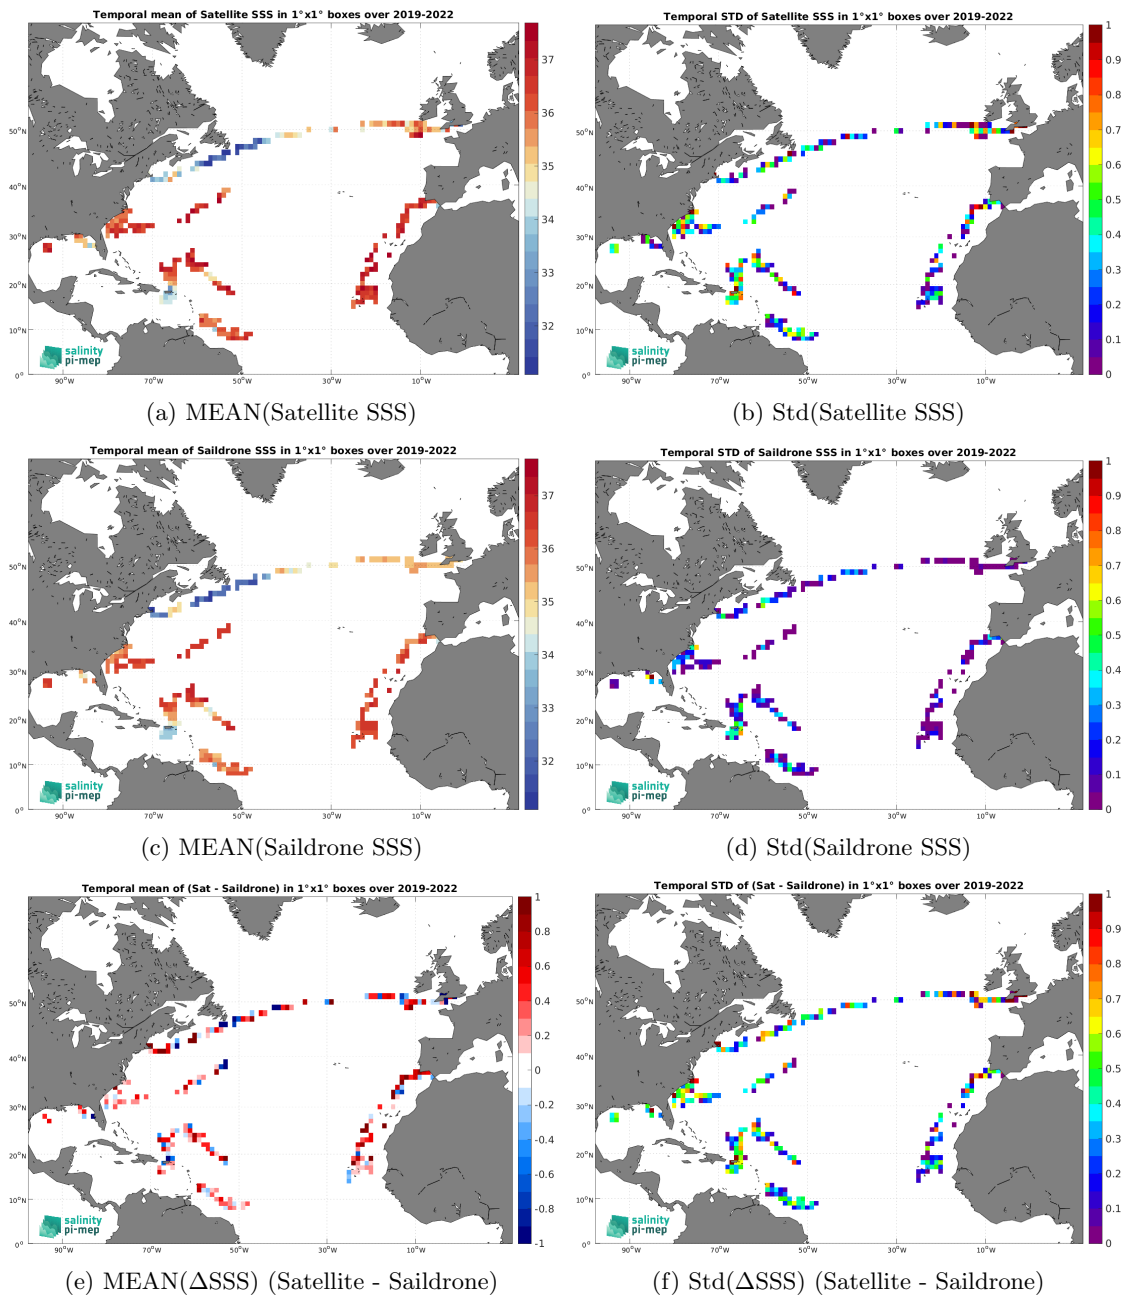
Temporal mean of Satellite SSS in 1°x1° boxes over 2019-2022

37
36
35
34
33
32

50°N
40°N
30°N
20°N
10°N
0°
90°W 70°W 50°W 30°W 10°W

salinity pi-mep

(a) MEAN(Satellite SSS)

Temporal STD of Satellite SSS in 1°x1° boxes over 2019-2022

1
0.9
0.8
0.7
0.6
0.5
0.4
0.3
0.2
0.1
0

50°N
40°N
30°N
20°N
10°N
0°
90°W 70°W 50°W 30°W 10°W

salinity pi-mep

(b) Std(Satellite SSS)

Temporal mean of Saildrone SSS in 1°x1° boxes over 2019-2022

37
36
35
34
33
32

50°N
40°N
30°N
20°N
10°N
0°
90°W 70°W 50°W 30°W 10°W

salinity pi-mep

(c) MEAN(Saildrone SSS)

Temporal STD of Saildrone SSS in 1°x1° boxes over 2019-2022

1
0.9
0.8
0.7
0.6
0.5
0.4
0.3
0.2
0.1
0

50°N
40°N
30°N
20°N
10°N
0°
90°W 70°W 50°W 30°W 10°W

salinity pi-mep

(d) Std(Saildrone SSS)

Temporal mean of (Sat - Saildrone) in 1°x1° boxes over 2019-2022

1
0.8
0.6
0.4
0.2
0
-0.2
-0.4
-0.6
-0.8
-1

50°N
40°N
30°N
20°N
10°N
0°
90°W 70°W 50°W 30°W 10°W

salinity pi-mep

(e) MEAN(ΔSSS) (Satellite - Saildrone)

Temporal STD of (Sat - Saildrone) in 1°x1° boxes over 2019-2022

1
0.9
0.8
0.7
0.6
0.5
0.4
0.3
0.2
0.1
0

50°N
40°N
30°N
20°N
10°N
0°
90°W 70°W 50°W 30°W 10°W

salinity pi-mep

(f) Std(ΔSSS) (Satellite - Saildrone)